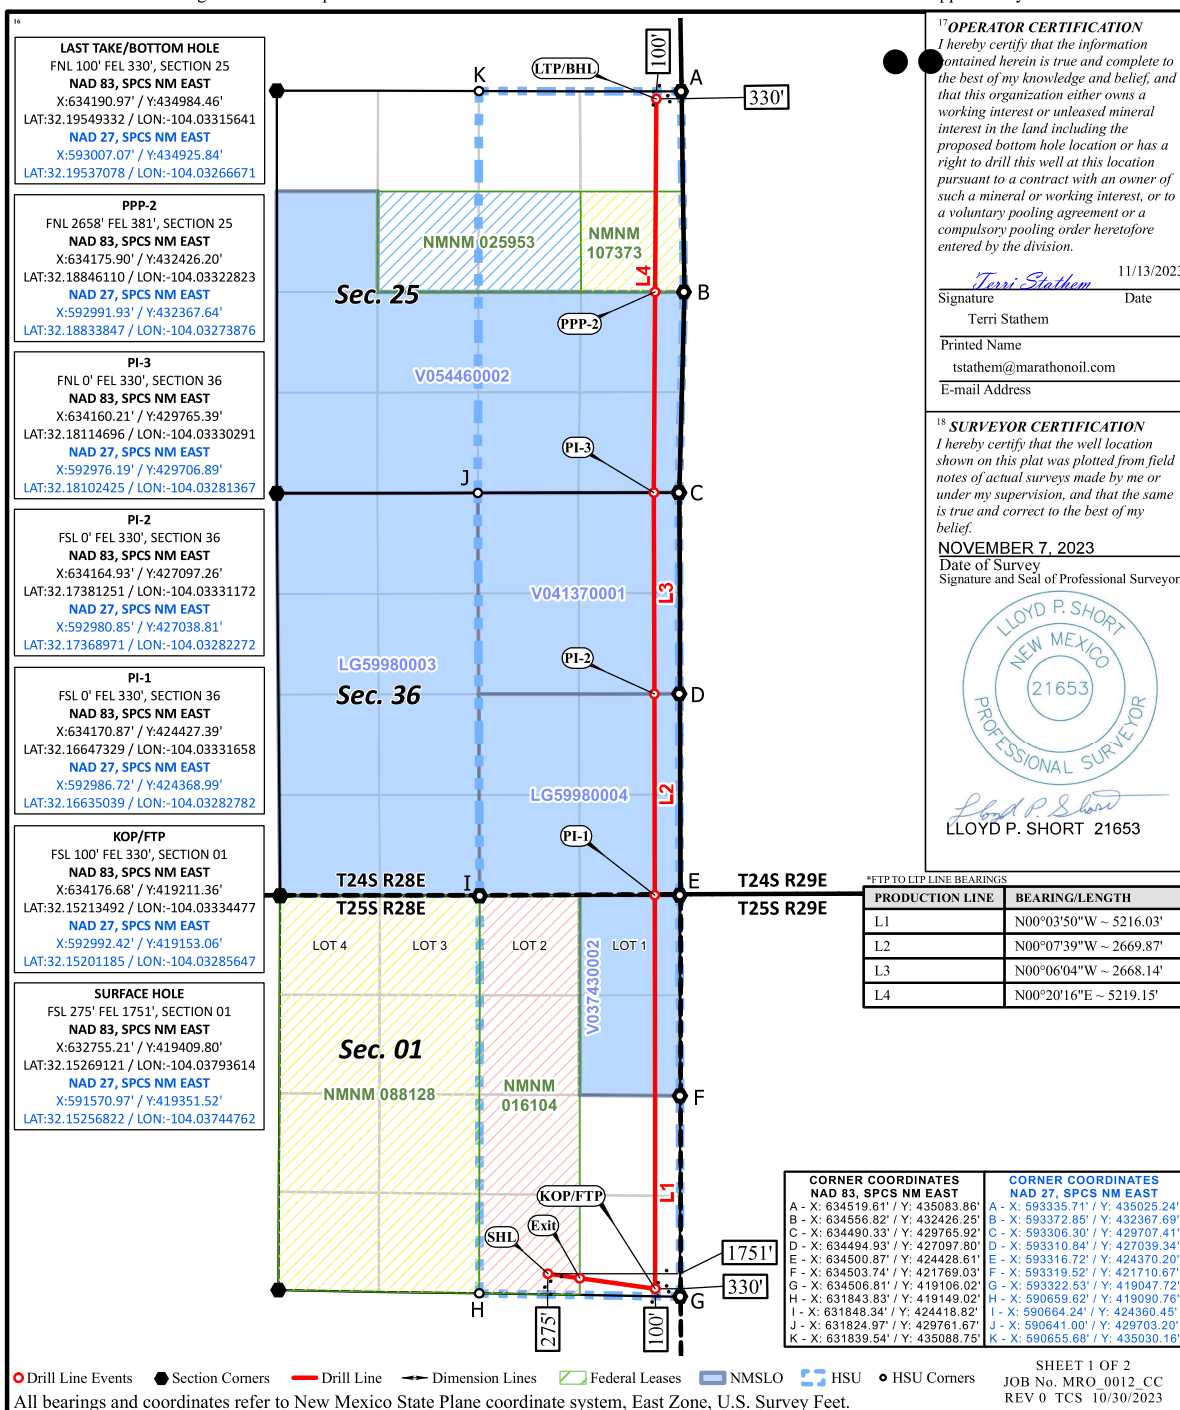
16

LAST TAKE/BOTTOM HOLE
FNL 100' FEL 330', SECTION 25
NAD 83, SPCS NM EAST
X:634190.97' / Y:434984.46'
LAT:32.19549332 / LON:-104.03315641
NAD 27, SPCS NM EAST
X:593007.07' / Y:434925.84'
LAT:32.19537078 / LON:-104.03266671

PPP-2
FNL 2658' FEL 381', SECTION 25
NAD 83, SPCS NM EAST
X:634175.90' / Y:432426.20'
LAT:32.18846110 / LON:-104.03322823
NAD 27, SPCS NM EAST
X:592991.93' / Y:432367.64'
LAT:32.18833847 / LON:-104.03273876

PI-3
FNL 0' FEL 330', SECTION 36
NAD 83, SPCS NM EAST
X:634160.21' / Y:429765.39'
LAT:32.18114696 / LON:-104.03330291
NAD 27, SPCS NM EAST
X:592976.19' / Y:429706.89'
LAT:32.18102425 / LON:-104.03281367

PI-2
FSL 0' FEL 330', SECTION 36
NAD 83, SPCS NM EAST
X:634164.93' / Y:427097.26'
LAT:32.17381251 / LON:-104.03331172
NAD 27, SPCS NM EAST
X:592980.85' / Y:427038.81'
LAT:32.17368971 / LON:-104.03282272

PI-1
FSL 0' FEL 330', SECTION 36
NAD 83, SPCS NM EAST
X:634170.87' / Y:424427.39'
LAT:32.16647329 / LON:-104.03331658
NAD 27, SPCS NM EAST
X:592986.72' / Y:424368.99'
LAT:32.16635039 / LON:-104.03282782

KOP/FTP
FSL 100' FEL 330', SECTION 01
NAD 83, SPCS NM EAST
X:634176.68' / Y:419211.36'
LAT:32.15213492 / LON:-104.03334477
NAD 27, SPCS NM EAST
X:592992.42' / Y:419153.06'
LAT:32.15201185 / LON:-104.03285647

SURFACE HOLE
FSL 275' FEL 1751', SECTION 01
NAD 83, SPCS NM EAST
X:632755.21' / Y:419409.80'
LAT:32.15269121 / LON:-104.03793614
NAD 27, SPCS NM EAST
X:591570.97' / Y:419351.52'
LAT:32.15256822 / LON:-104.03744762

K LTP/BHL 100' A 330'
NMNM 025953 NMNM 107373
Sec. 25 L4 B
PPP-2
V054460002
PI-3
J C
V041370001 L3
PI-2
LG59980003
Sec. 36 D
LG59980004 L2
PI-1
T24S R28E I E T24S R29E
T25S R28E T25S R29E
LOT 4 LOT 3 LOT 2 LOT 1
V037430002
Sec. 01
NMNM 088128 NMNM 016104 F
L1
KOP/FTP
Exit
SHL 1751'
330'
H 275' 100' G

$^{17}$OPERATOR CERTIFICATION
I hereby certify that the information contained herein is true and complete to the best of my knowledge and belief, and that this organization either owns a working interest or unleased mineral interest in the land including the proposed bottom hole location or has a right to drill this well at this location pursuant to a contract with an owner of such a mineral or working interest, or to a voluntary pooling agreement or a compulsory pooling order heretofore entered by the division.

Terri Stathem 11/13/2023
Signature Date
Terri Stathem
Printed Name
tstathem@marathonoil.com
E-mail Address

$^{18}$ SURVEYOR CERTIFICATION
I hereby certify that the well location shown on this plat was plotted from field notes of actual surveys made by me or under my supervision, and that the same is true and correct to the best of my belief.
NOVEMBER 7, 2023
Date of Survey
Signature and Seal of Professional Surveyor
LLOYD P. SHORT
NEW MEXICO
21653
PROFESSIONAL SURVEYOR
Lloyd P. Short
LLOYD P. SHORT 21653

*FTP TO LTP LINE BEARINGS

| PRODUCTION LINE | BEARING/LENGTH |
|---|---|
| L1 | N00°03'50"W ~ 5216.03' |
| L2 | N00°07'39"W ~ 2669.87' |
| L3 | N00°06'04"W ~ 2668.14' |
| L4 | N00°20'16"E ~ 5219.15' |

| CORNER COORDINATES NAD 83, SPCS NM EAST | CORNER COORDINATES NAD 27, SPCS NM EAST |
|---|---|
| A - X: 634519.61' / Y: 435083.86' | A - X: 593335.71' / Y: 435025.24' |
| B - X: 634556.82' / Y: 432426.25' | B - X: 593372.85' / Y: 432367.69' |
| C - X: 634490.33' / Y: 429765.92' | C - X: 593306.30' / Y: 429707.41' |
| D - X: 634494.93' / Y: 427097.80' | D - X: 593310.84' / Y: 427039.34' |
| E - X: 634500.87' / Y: 424428.61' | E - X: 593316.72' / Y: 424370.20' |
| F - X: 634503.74' / Y: 421769.03' | F - X: 593319.52' / Y: 421710.67' |
| G - X: 634506.81' / Y: 419106.02' | G - X: 593322.53' / Y: 419047.72' |
| H - X: 631843.83' / Y: 419149.02' | H - X: 590659.62' / Y: 419090.76' |
| I - X: 631848.34' / Y: 424418.82' | I - X: 590664.24' / Y: 424360.45' |
| J - X: 631824.97' / Y: 429761.67' | J - X: 590641.00' / Y: 429703.20' |
| K - X: 631839.54' / Y: 435088.75' | K - X: 590655.68' / Y: 435030.16' |

Drill Line Events Section Corners Drill Line Dimension Lines Federal Leases NMSLO HSU HSU Corners
All bearings and coordinates refer to New Mexico State Plane coordinate system, East Zone, U.S. Survey Feet.

SHEET 1 OF 2
JOB No. MRO_0012_CC
REV 0 TCS 10/30/2023